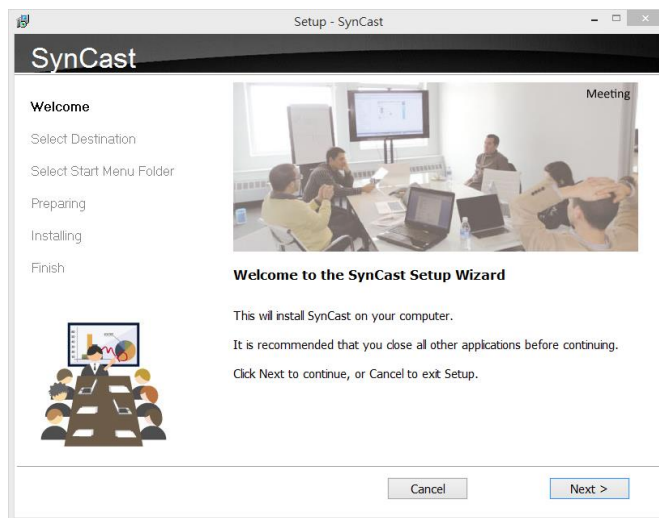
Setup - SynCast

SynCast

Welcome
Select Destination
Select Start Menu Folder
Preparing
Installing
Finish

Meeting

Welcome to the SynCast Setup Wizard

This wil install SynCast on your computer.

It is recommended that you close all other applications before continuing.

Click Next to continue, or Cancel to exit Setup.

Cancel
Next >